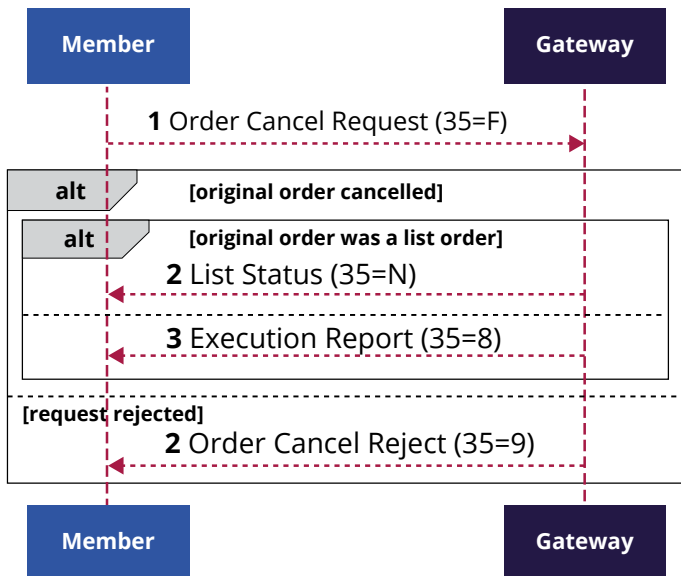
Member

Gateway

1 Order Cancel Request (35=F)

alt

[original order cancelled]

alt

[original order was a list order]

2 List Status (35=N)

3 Execution Report (35=8)

[request rejected]

2 Order Cancel Reject (35=9)

Member

Gateway